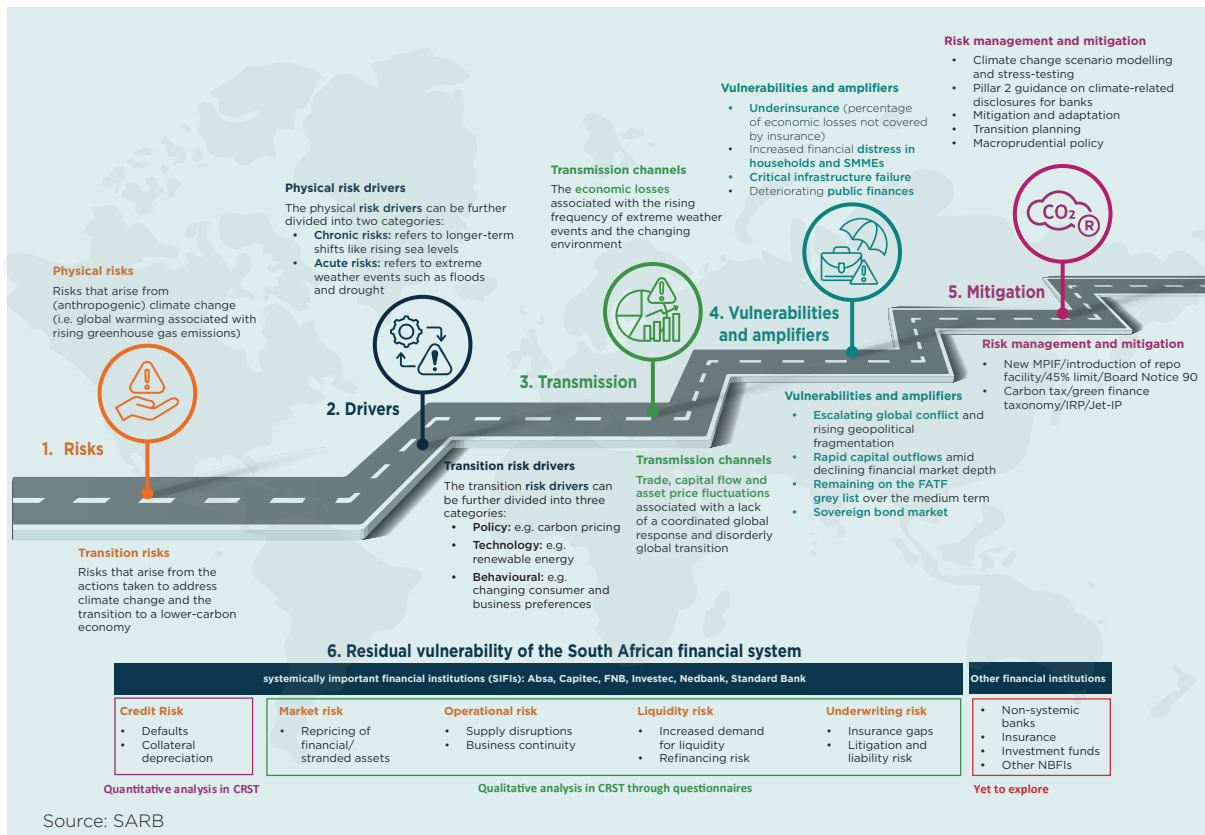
Risk management and mitigation
- Climate change scenario modelling and stress-testing
- Pillar 2 guidance on climate-related disclosures for banks
- Mitigation and adaptation
- Transition planning
- Macroprudential policy

Vulnerabilities and amplifiers
- Underinsurance (percentage of economic losses not covered by insurance)
- Increased financial distress in households and SMMEs
- Critical infrastructure failure
- Deteriorating public finances

Transmission channels
The economic losses associated with the rising frequency of extreme weather events and the changing environment

Physical risk drivers
The physical risk drivers can be further divided into two categories:
- Chronic risks: refers to longer-term shifts like rising sea levels
- Acute risks: refers to extreme weather events such as floods and drought

Physical risks
Risks that arise from (anthropogenic) climate change (i.e. global warming associated with rising greenhouse gas emissions)

$CO_2$ R

5. Mitigation

4. Vulnerabilities and amplifiers

3. Transmission

2. Drivers

1. Risks

Risk management and mitigation
- New MPIF/introduction of repo facility/45% limit/Board Notice 90
- Carbon tax/green finance taxonomy/IRP/Jet-IP

Vulnerabilities and amplifiers
- Escalating global conflict and rising geopolitical fragmentation
- Rapid capital outflows amid declining financial market depth
- Remaining on the FATF grey list over the medium term
- Sovereign bond market

Transmission channels
Trade, capital flow and asset price fluctuations associated with a lack of a coordinated global response and disorderly global transition

Transition risk drivers
The transition risk drivers can be further divided into three categories:
- Policy: e.g. carbon pricing
- Technology: e.g. renewable energy
- Behavioural: e.g. changing consumer and business preferences

Transition risks
Risks that arise from the actions taken to address climate change and the transition to a lower-carbon economy

6. Residual vulnerability of the South African financial system

systemically important financial institutions (SIFIs): Absa, Capitec, FNB, Investec, Nedbank, Standard Bank

Other financial institutions

Credit Risk
- Defaults
- Collateral depreciation

Market risk
- Repricing of financial/ stranded assets

Operational risk
- Supply disruptions
- Business continuity

Liquidity risk
- Increased demand for liquidity
- Refinancing risk

Underwriting risk
- Insurance gaps
- Litigation and liability risk

- Non-systemic banks
- Insurance
- Investment funds
- Other NBFIs

Quantitative analysis in CRST

Qualitative analysis in CRST through questionnaires

Yet to explore

Source: SARB